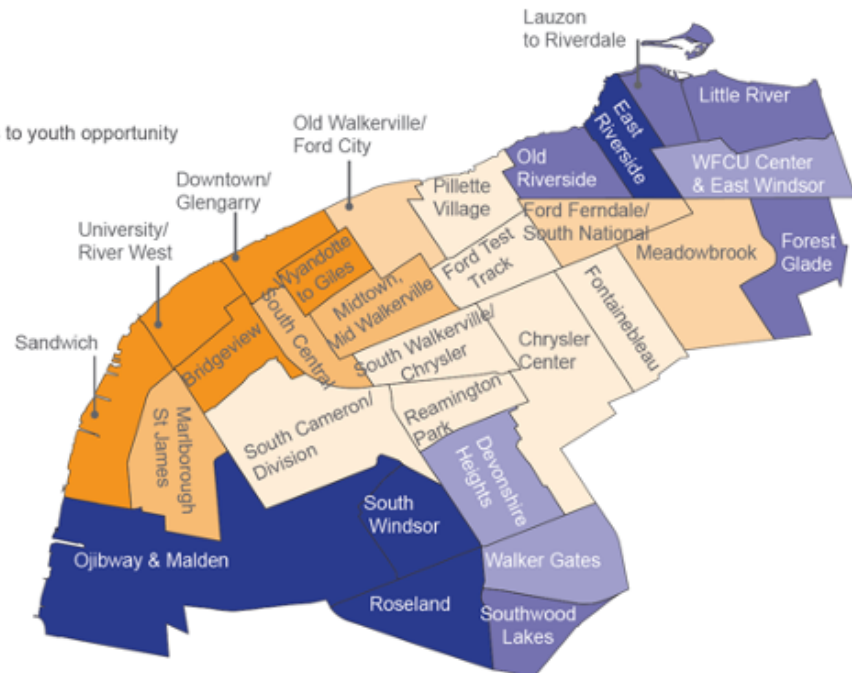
to youth opportunity

Lauzon to Riverdale

Little River

East Riverside

Old Walkerville/ Ford City

Old Riverside

WFCU Center & East Windsor

Downtown/ Glengarry

Pillette Village

Ford Ferndale/ South National

University/ River West

Wyandotte to Giles

Ford Test Track

Meadowbrook

Forest Glade

South Central

Midtown, Mid Walkerville

Fontainebleau

Sandwich

Bridgeview

South Walkerville/ Chrysler

Chrysler Center

Marlborough St James

South Cameron/ Division

Reamington Park

Devonshire Heights

South Windsor

Ojibway & Malden

Walker Gates

Roseland

Southwood Lakes